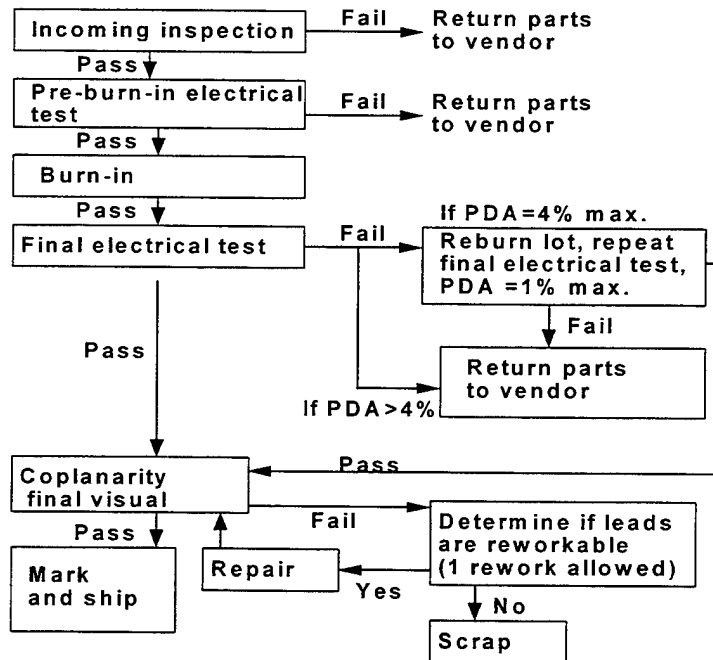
Incoming inspection
Fail
Return parts to vendor
Pass
Pre-burn-in electrical test
Fail
Return parts to vendor
Pass
Burn-in
Pass
Final electrical test
Fail
If PDA=4% max.
Reburn lot, repeat final electrical test, PDA =1% max.
Fail
Pass
Return parts to vendor
If PDA>4%
Coplanarity final visual
Pass
Pass
Fail
Determine if leads are reworkable (1 rework allowed)
Mark and ship
Repair
Yes
No
Scrap